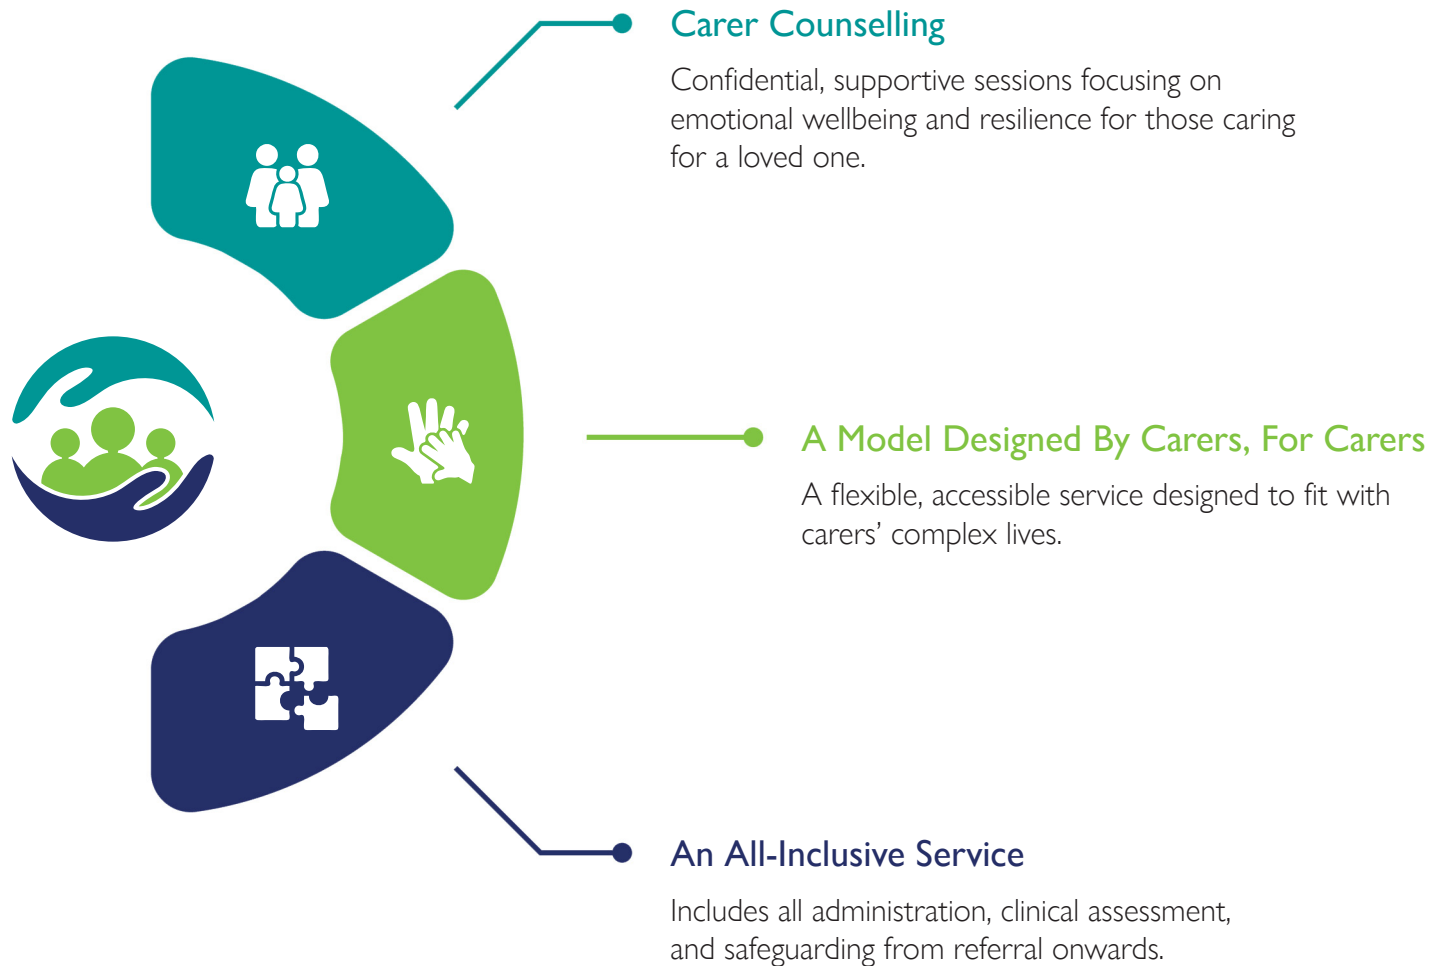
Carer Counselling

Confidential, supportive sessions focusing on emotional wellbeing and resilience for those caring for a loved one.

A Model Designed By Carers, For Carers

A flexible, accessible service designed to fit with carers' complex lives.

An All-Inclusive Service

Includes all administration, clinical assessment, and safeguarding from referral onwards.